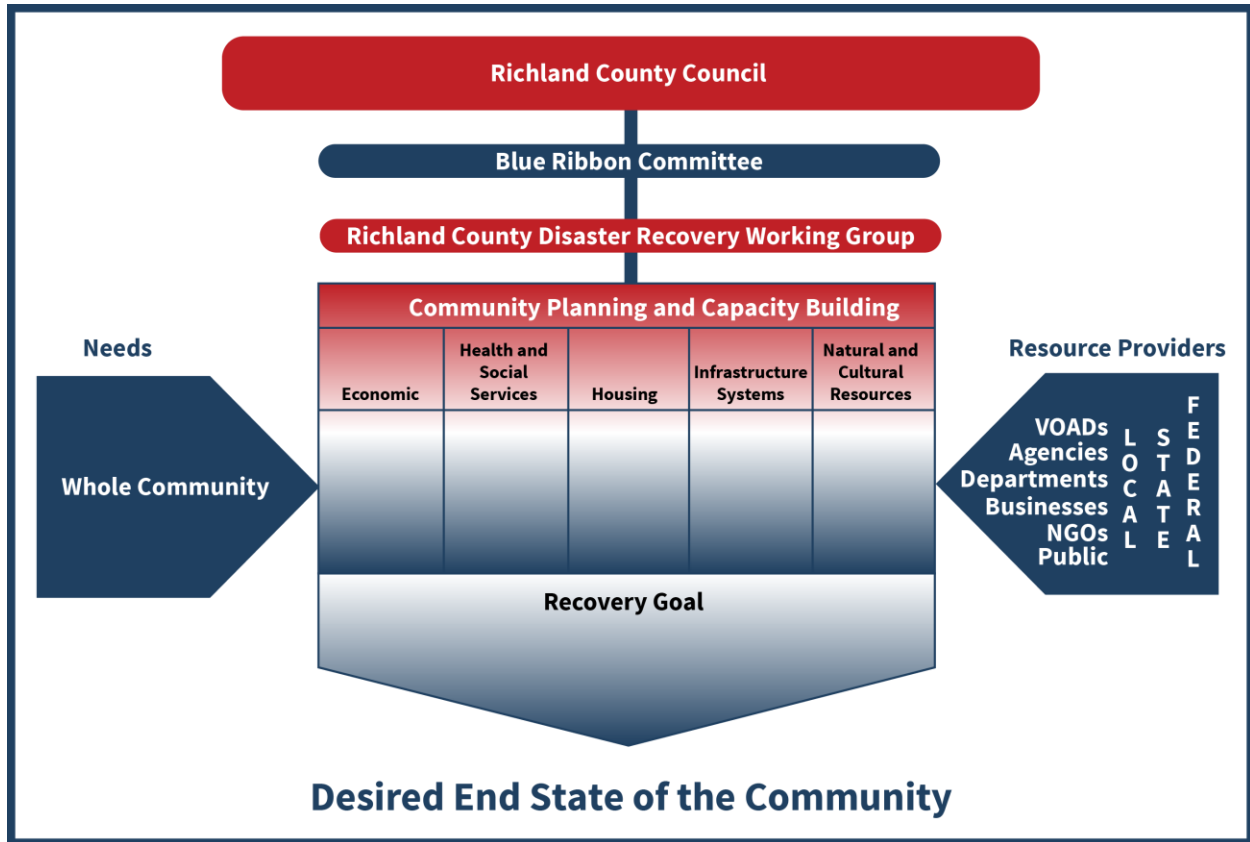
Richland County Council

Blue Ribbon Committee

Richland County Disaster Recovery Working Group

Community Planning and Capacity Building

| Economic | Health and Social Services | Housing | Infrastructure Systems | Natural and Cultural Resources |
|---|---|---|---|---|

Needs

Whole Community

Resource Providers

VOADs
Agencies
Departments
Businesses
NGOs
Public

LOCAL

STATE

FEDERAL

Recovery Goal

Desired End State of the Community